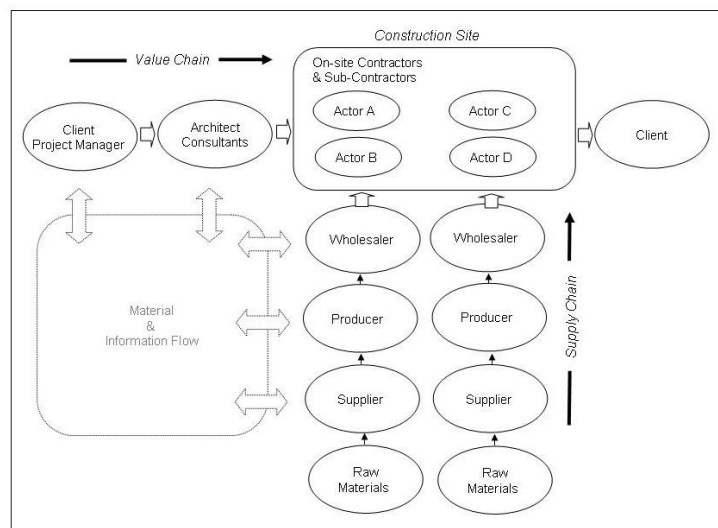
Construction Site

Value Chain

On-site Contractors & Sub-Contractors

Actor A

Actor C

Actor B

Actor D

Client Project Manager

Architect Consultants

Client

Wholesaler

Wholesaler

Material & Information Flow

Producer

Producer

Supply Chain

Supplier

Supplier

Raw Materials

Raw Materials